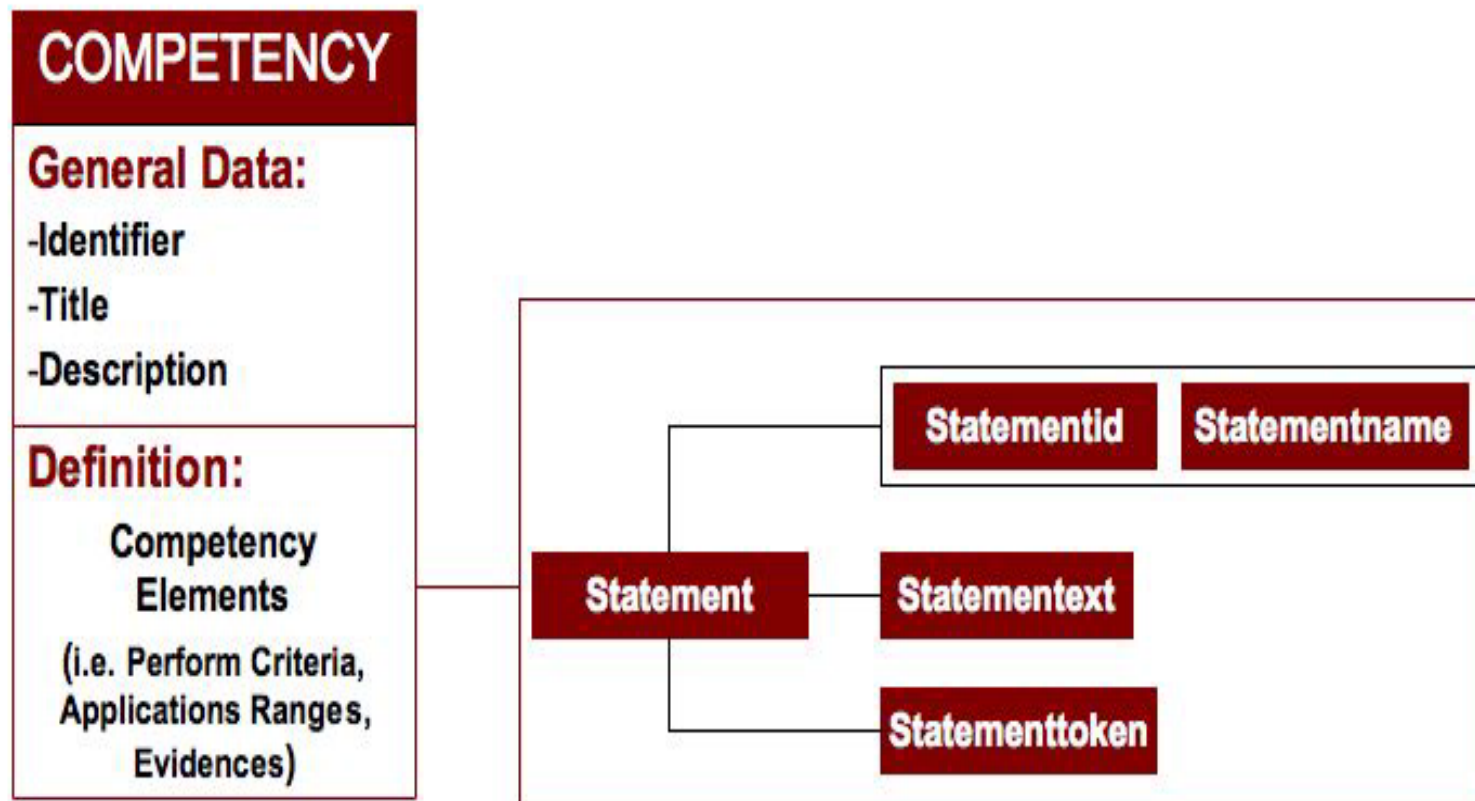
COMPETENCY

General Data:
-Identifier
-Title
-Description

Definition:
Competency Elements
(i.e. Perform Criteria, Applications Ranges, Evidences)

Statementid
Statementname
Statement
Statementext
Statementtoken